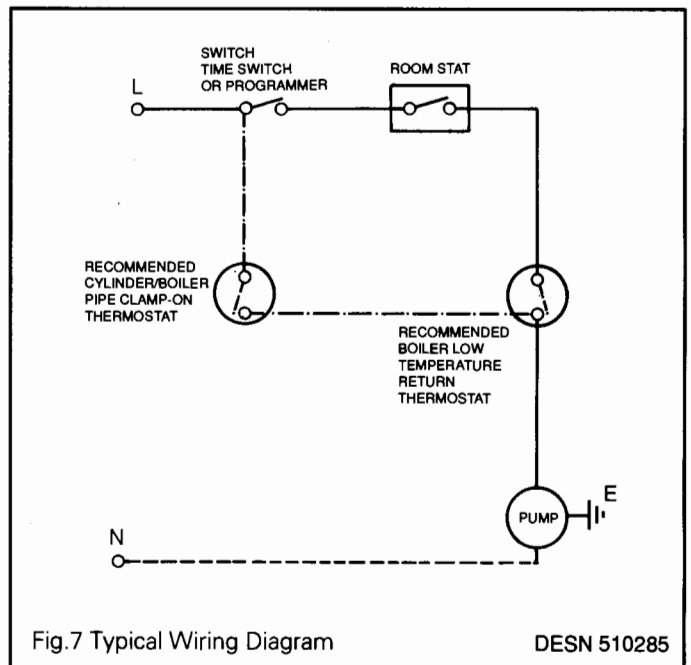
SWITCH
TIME SWITCH
OR PROGRAMMER

ROOM STAT

L

RECOMMENDED
CYLINDER/BOILER
PIPE CLAMP-ON
THERMOSTAT

RECOMMENDED
BOILER LOW
TEMPERATURE
RETURN
THERMOSTAT

PUMP

E

N

Fig.7 Typical Wiring Diagram

DESN 510285